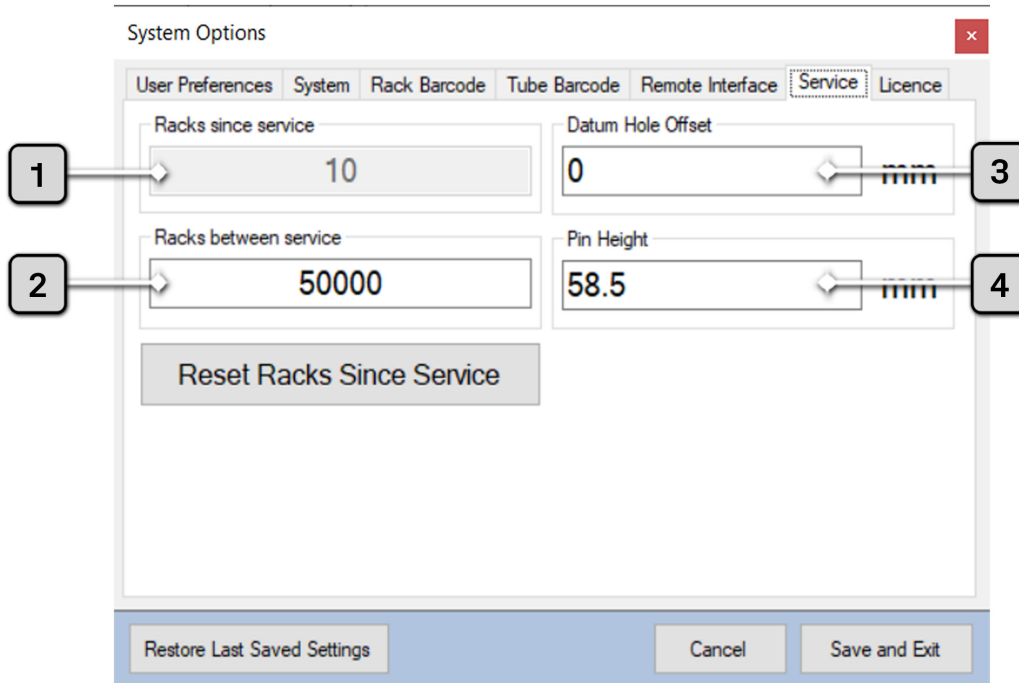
System Options

×

User Preferences | System | Rack Barcode | Tube Barcode | Remote Interface | Service | Licence

Racks since service

10

1

Racks between service

50000

2

Reset Racks Since Service

Datum Hole Offset

0

mm

3

Pin Height

58.5

mm

4

Restore Last Saved Settings

Cancel

Save and Exit